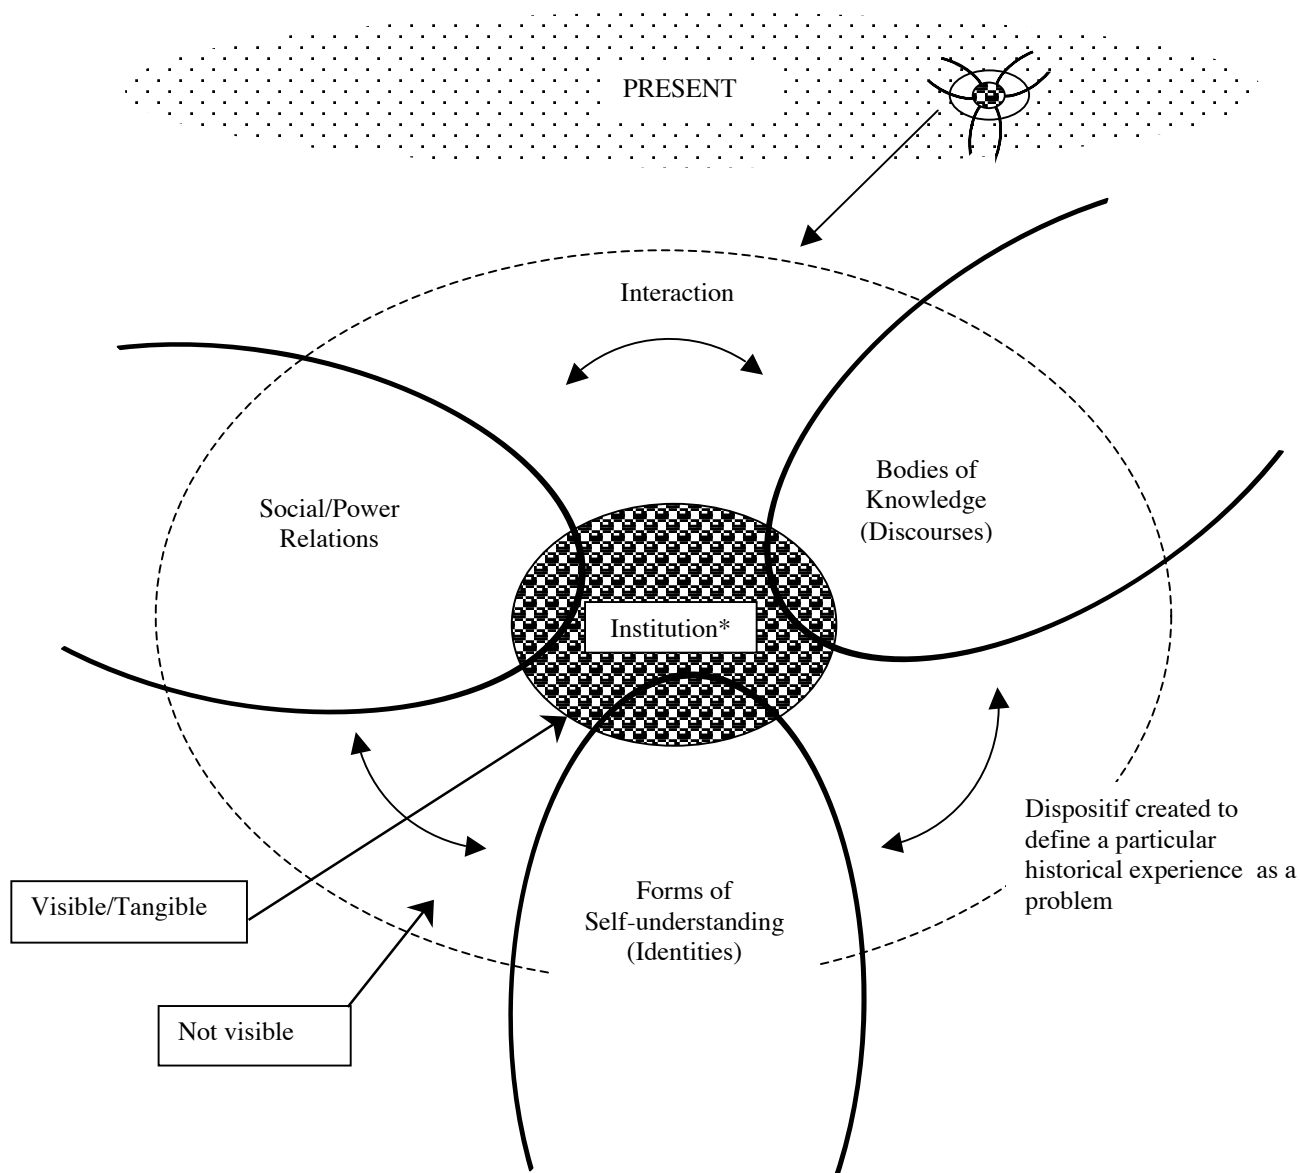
PRESENT

Interaction

Social/Power Relations

Bodies of Knowledge (Discourses)

Institution*

Dispositif created to define a particular historical experience as a problem

Forms of Self-understanding (Identities)

Visible/Tangible

Not visible